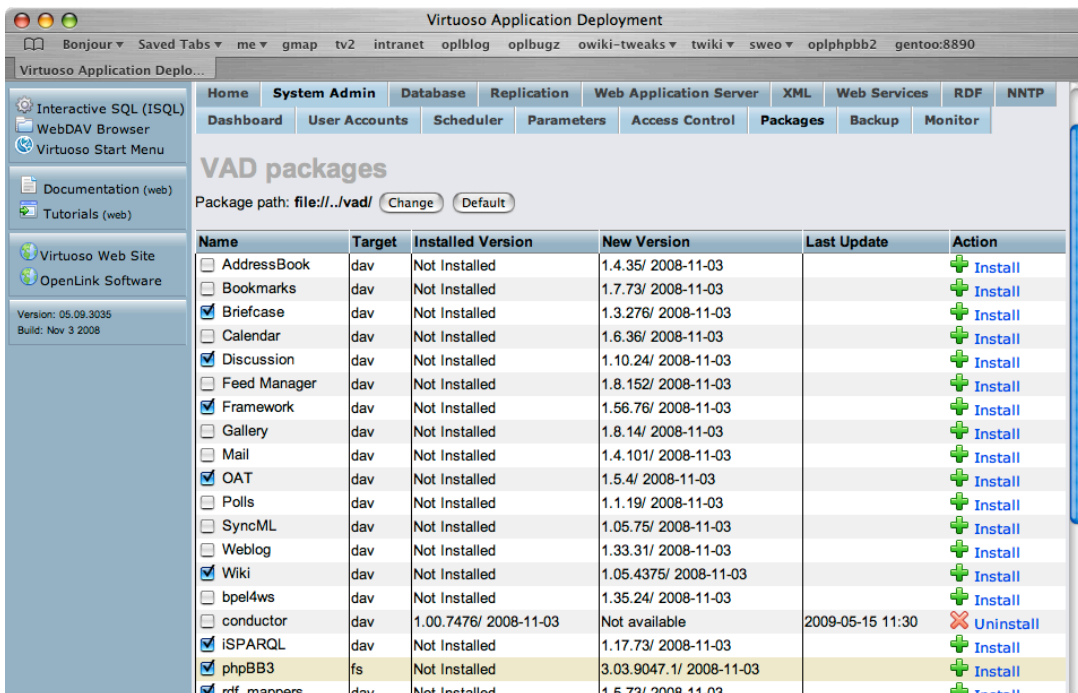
Virtuoso Application Deployment

Bonjour ▾ Saved Tabs ▾ me ▾ gmap tv2 intranet oplblog oplbugz owiki-tweaks ▾ twiki ▾ sweo ▾ oplphpbb2 gentoo:8890

Virtuoso Application Deplo...

Interactive SQL (ISQL)
WebDAV Browser
Virtuoso Start Menu

Documentation (web)
Tutorials (web)

Virtuoso Web Site
OpenLink Software

Version: 05.09.3035
Build: Nov 3 2008

Home | System Admin | Database | Replication | Web Application Server | XML | Web Services | RDF | NNTP

Dashboard | User Accounts | Scheduler | Parameters | Access Control | Packages | Backup | Monitor

VAD packages

Package path: file://../vad/ Change Default

| Name | Target | Installed Version | New Version | Last Update | Action |
|---|---|---|---|---|---|
| AddressBook | dav | Not Installed | 1.4.35/ 2008-11-03 | | Install |
| Bookmarks | dav | Not Installed | 1.7.73/ 2008-11-03 | | Install |
| Briefcase | dav | Not Installed | 1.3.276/ 2008-11-03 | | Install |
| Calendar | dav | Not Installed | 1.6.36/ 2008-11-03 | | Install |
| Discussion | dav | Not Installed | 1.10.24/ 2008-11-03 | | Install |
| Feed Manager | dav | Not Installed | 1.8.152/ 2008-11-03 | | Install |
| Framework | dav | Not Installed | 1.56.76/ 2008-11-03 | | Install |
| Gallery | dav | Not Installed | 1.8.14/ 2008-11-03 | | Install |
| Mail | dav | Not Installed | 1.4.101/ 2008-11-03 | | Install |
| OAT | dav | Not Installed | 1.5.4/ 2008-11-03 | | Install |
| Polls | dav | Not Installed | 1.1.19/ 2008-11-03 | | Install |
| SyncML | dav | Not Installed | 1.05.75/ 2008-11-03 | | Install |
| Weblog | dav | Not Installed | 1.33.31/ 2008-11-03 | | Install |
| Wiki | dav | Not Installed | 1.05.4375/ 2008-11-03 | | Install |
| bpel4ws | dav | Not Installed | 1.35.24/ 2008-11-03 | | Install |
| conductor | dav | 1.00.7476/ 2008-11-03 | Not available | 2009-05-15 11:30 | Uninstall |
| iSPARQL | dav | Not Installed | 1.17.73/ 2008-11-03 | | Install |
| phpBB3 | fs | Not Installed | 3.03.9047.1/ 2008-11-03 | | Install |
| rdf_mappers | dav | Not Installed | 1.5.73/ 2008-11-03 | | Install |